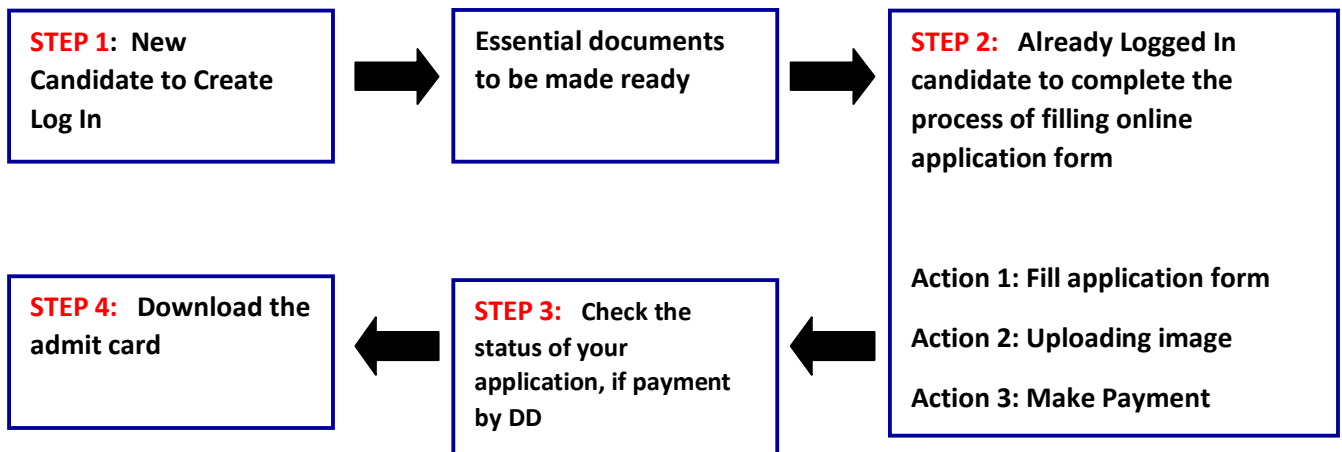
STEP 1: New Candidate to Create Log In

Essential documents to be made ready

STEP 2: Already Logged In candidate to complete the process of filling online application form

Action 1: Fill application form

Action 2: Uploading image

Action 3: Make Payment

STEP 3: Check the status of your application, if payment by DD

STEP 4: Download the admit card